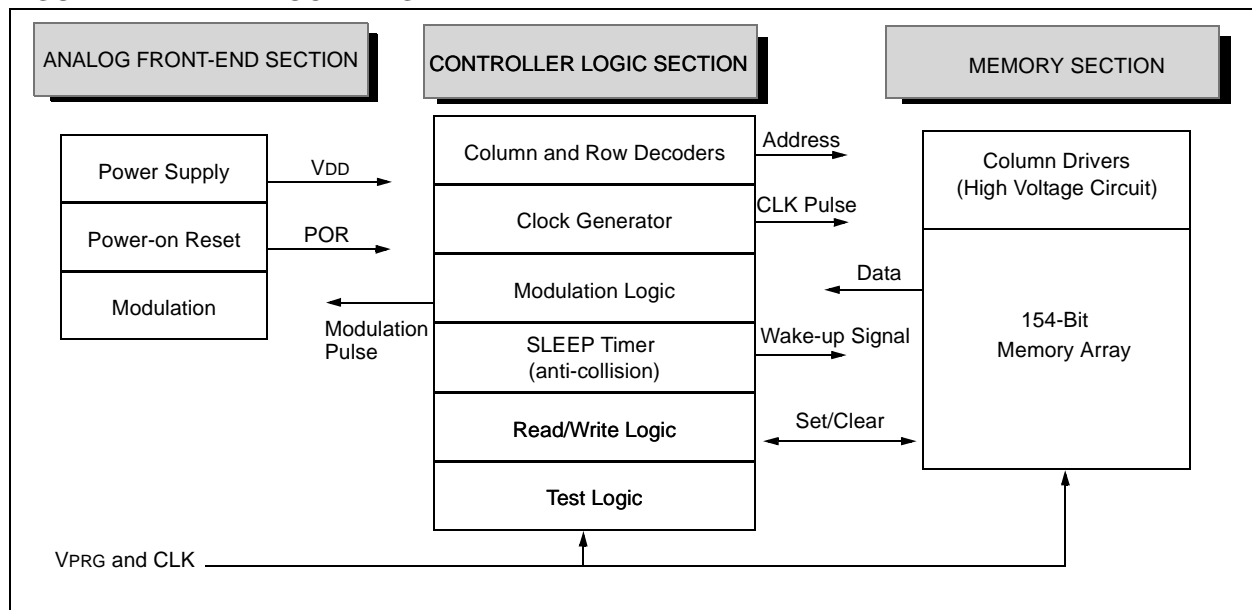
ANALOG FRONT-END SECTION

CONTROLLER LOGIC SECTION

MEMORY SECTION

Power Supply

Power-on Reset

Modulation

VDD

POR

Modulation Pulse

Column and Row Decoders

Clock Generator

Modulation Logic

SLEEP Timer (anti-collision)

Read/Write Logic

Test Logic

Address

CLK Pulse

Data

Wake-up Signal

Set/Clear

Column Drivers (High Voltage Circuit)

154-Bit Memory Array

VPRG and CLK